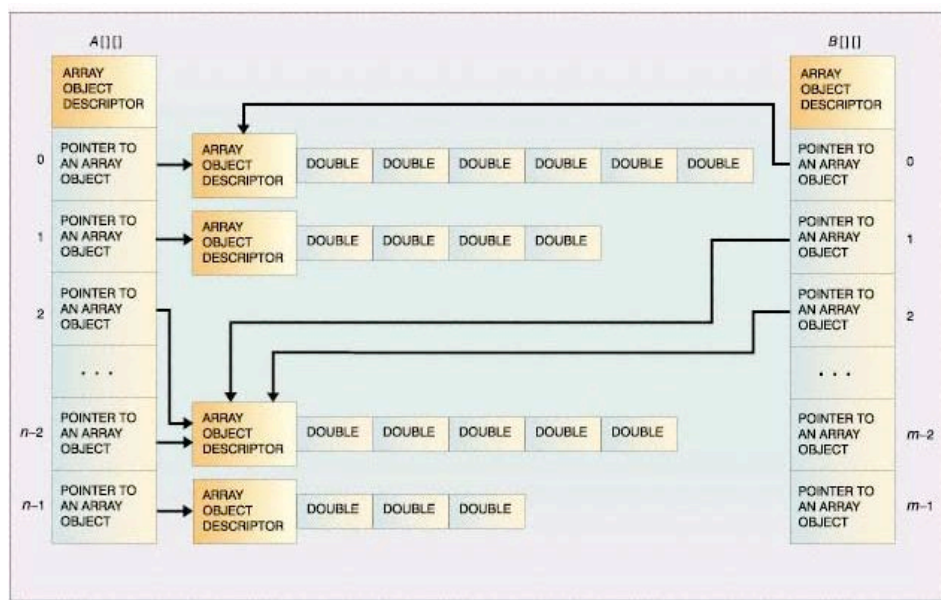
A[][]

ARRAY OBJECT DESCRIPTOR

0 POINTER TO AN ARRAY OBJECT

1 POINTER TO AN ARRAY OBJECT

2 POINTER TO AN ARRAY OBJECT

. . .

n–2 POINTER TO AN ARRAY OBJECT

n–1 POINTER TO AN ARRAY OBJECT

ARRAY OBJECT DESCRIPTOR DOUBLE DOUBLE DOUBLE DOUBLE DOUBLE DOUBLE

ARRAY OBJECT DESCRIPTOR DOUBLE DOUBLE DOUBLE DOUBLE

ARRAY OBJECT DESCRIPTOR DOUBLE DOUBLE DOUBLE DOUBLE DOUBLE

ARRAY OBJECT DESCRIPTOR DOUBLE DOUBLE DOUBLE

B[][]

ARRAY OBJECT DESCRIPTOR

POINTER TO AN ARRAY OBJECT 0

POINTER TO AN ARRAY OBJECT 1

POINTER TO AN ARRAY OBJECT 2

. . .

POINTER TO AN ARRAY OBJECT m–2

POINTER TO AN ARRAY OBJECT m–1